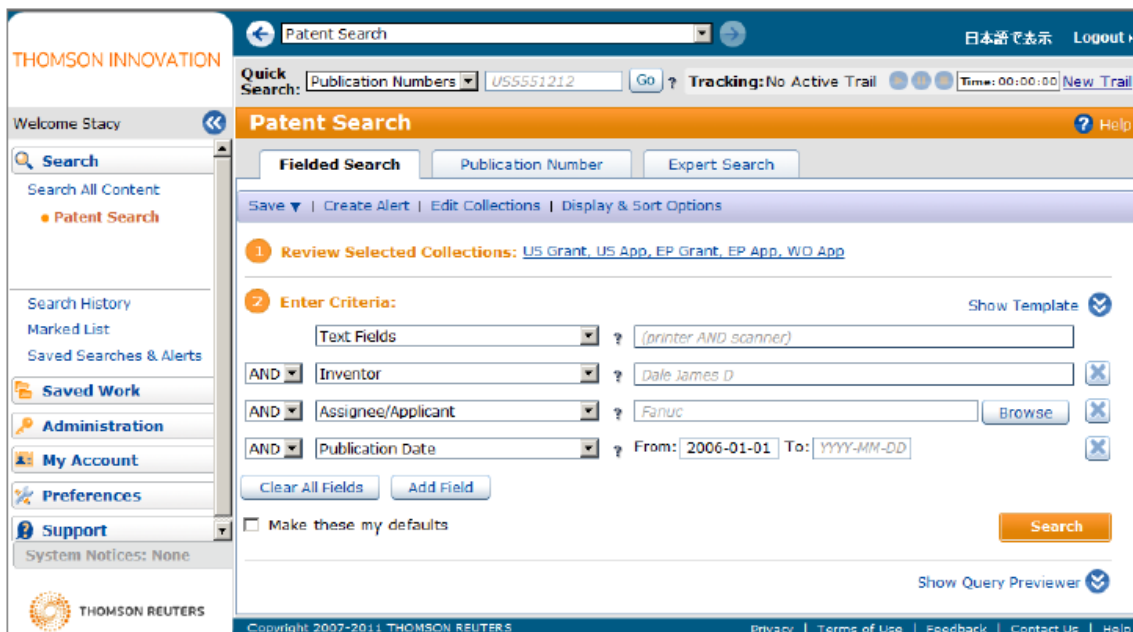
THOMSON INNOVATION

Patent Search

日本語で表示 Logout

Quick Search: Publication Numbers US5551212 Go ? Tracking: No Active Trail Time: 00:00:00 New Trail

Welcome Stacy

Search
Search All Content
• Patent Search

Search History
Marked List
Saved Searches & Alerts

Saved Work
Administration
My Account
Preferences
Support
System Notices: None

THOMSON REUTERS

Patent Search

? Help

Fielded Search | Publication Number | Expert Search

Save ▼ | Create Alert | Edit Collections | Display & Sort Options

1 Review Selected Collections: US Grant, US App, EP Grant, EP App, WO App

2 Enter Criteria:

Show Template

Text Fields ? (printer AND scanner)

AND Inventor ? Dale James D

AND Assignee/Applicant ? Fanuc Browse

AND Publication Date ? From: 2006-01-01 To: YYYY-MM-DD

Clear All Fields Add Field

Make these my defaults

Search

Show Query Previewer

Copyright 2007-2011 THOMSON REUTERS

Privacy | Terms of Use | Feedback | Contact Us | Help